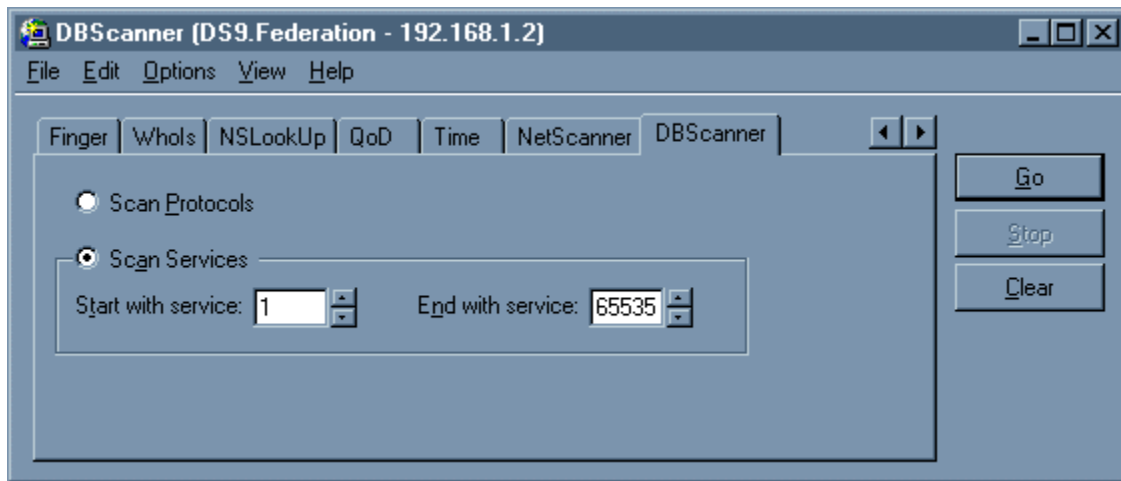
DBScanner (DS9.Federation - 192.168.1.2)

File Edit Options View Help

Finger | WhoIs | NSLookUp | QoD | Time | NetScanner | DBScanner

Scan Protocols

Scan Services

Start with service: 1

End with service: 65535

Go

Stop

Clear